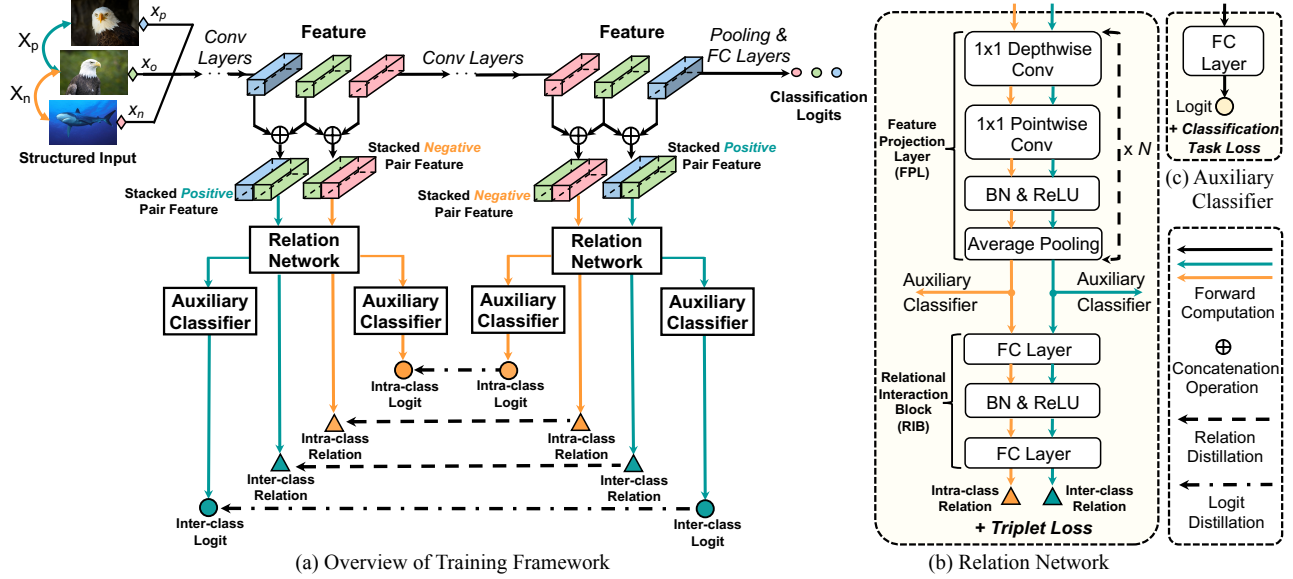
$X_p$
$X_n$
$x_p$
$x_o$
$x_n$
Structured Input
Conv Layers
Feature
Conv Layers
Feature
Pooling & FC Layers
Classification Logits
Stacked Negative Pair Feature
Stacked Positive Pair Feature
Stacked Positive Pair Feature
Stacked Negative Pair Feature
Relation Network
Relation Network
Auxiliary Classifier
Auxiliary Classifier
Auxiliary Classifier
Auxiliary Classifier
Intra-class Logit
Intra-class Logit
Intra-class Relation
Intra-class Relation
Inter-class Relation
Inter-class Relation
Inter-class Logit
Inter-class Logit
(a) Overview of Training Framework

Feature Projection Layer (FPL)
1x1 Depthwise Conv
1x1 Pointwise Conv
BN & ReLU
Average Pooling
x N
Auxiliary Classifier
Auxiliary Classifier
Relational Interaction Block (RIB)
FC Layer
BN & ReLU
FC Layer
Intra-class Relation
Inter-class Relation
+ Triplet Loss
(b) Relation Network

FC Layer
Logit
+ Classification Task Loss
(c) Auxiliary Classifier

Forward Computation
$\oplus$
Concatenation Operation
Relation Distillation
Logit Distillation